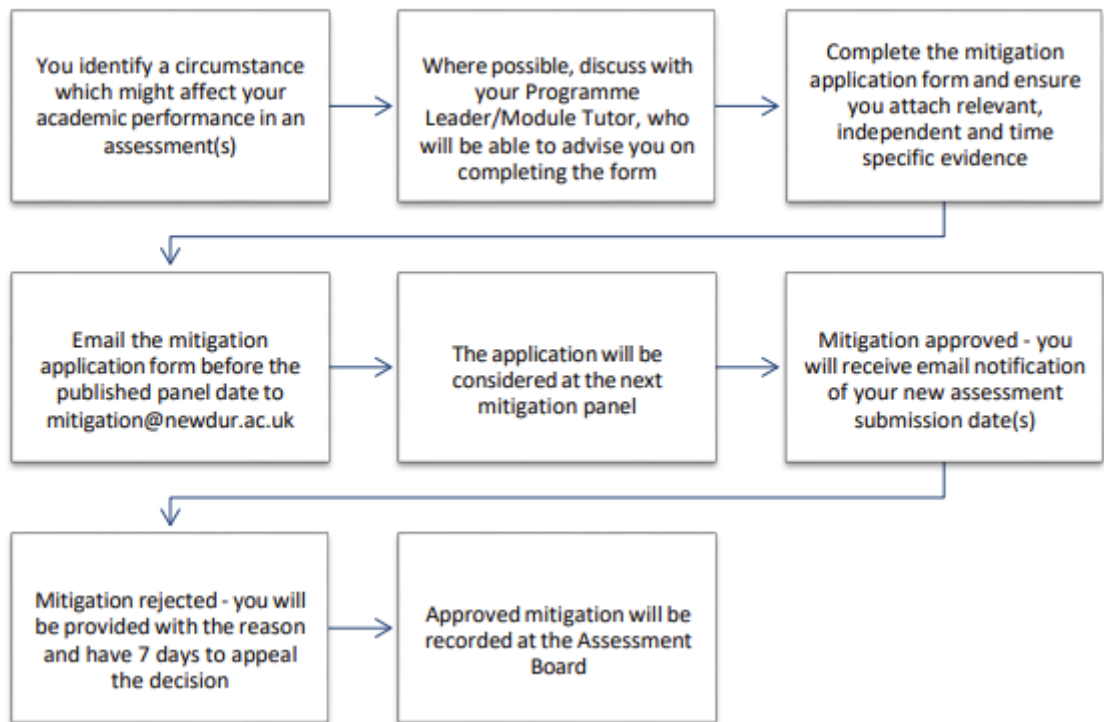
You identify a circumstance which might affect your academic performance in an assessment(s)

Where possible, discuss with your Programme Leader/Module Tutor, who will be able to advise you on completing the form

Complete the mitigation application form and ensure you attach relevant, independent and time specific evidence

Email the mitigation application form before the published panel date to mitigation@newdur.ac.uk

The application will be considered at the next mitigation panel

Mitigation approved - you will receive email notification of your new assessment submission date(s)

Mitigation rejected - you will be provided with the reason and have 7 days to appeal the decision

Approved mitigation will be recorded at the Assessment Board